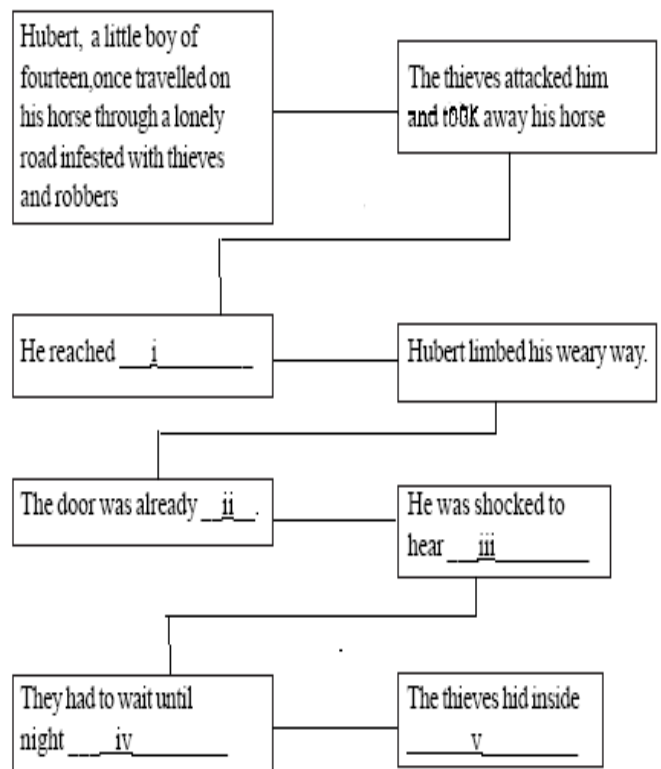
Hubert, a little boy of fourteen,once travelled on his horse through a lonely road infested with thieves and robbers

The thieves attacked him and tOOK away his horse

He reached ___i_______

Hubert limbed his weary way.

The door was already __ii__.

He was shocked to hear __iii________

They had to wait until night ___iv________

The thieves hid inside ______v_______